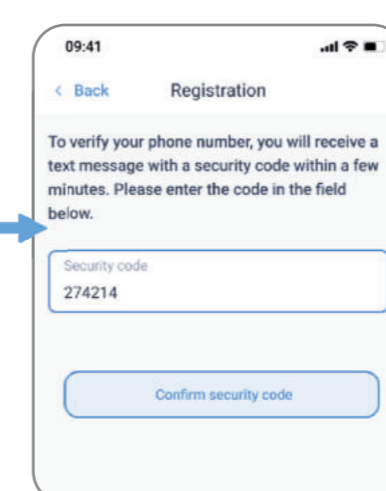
09:41

< Back Registration

To verify your phone number, you will receive a text message with a security code within a few minutes. Please enter the code in the field below.

Security code
274214

Confirm security code